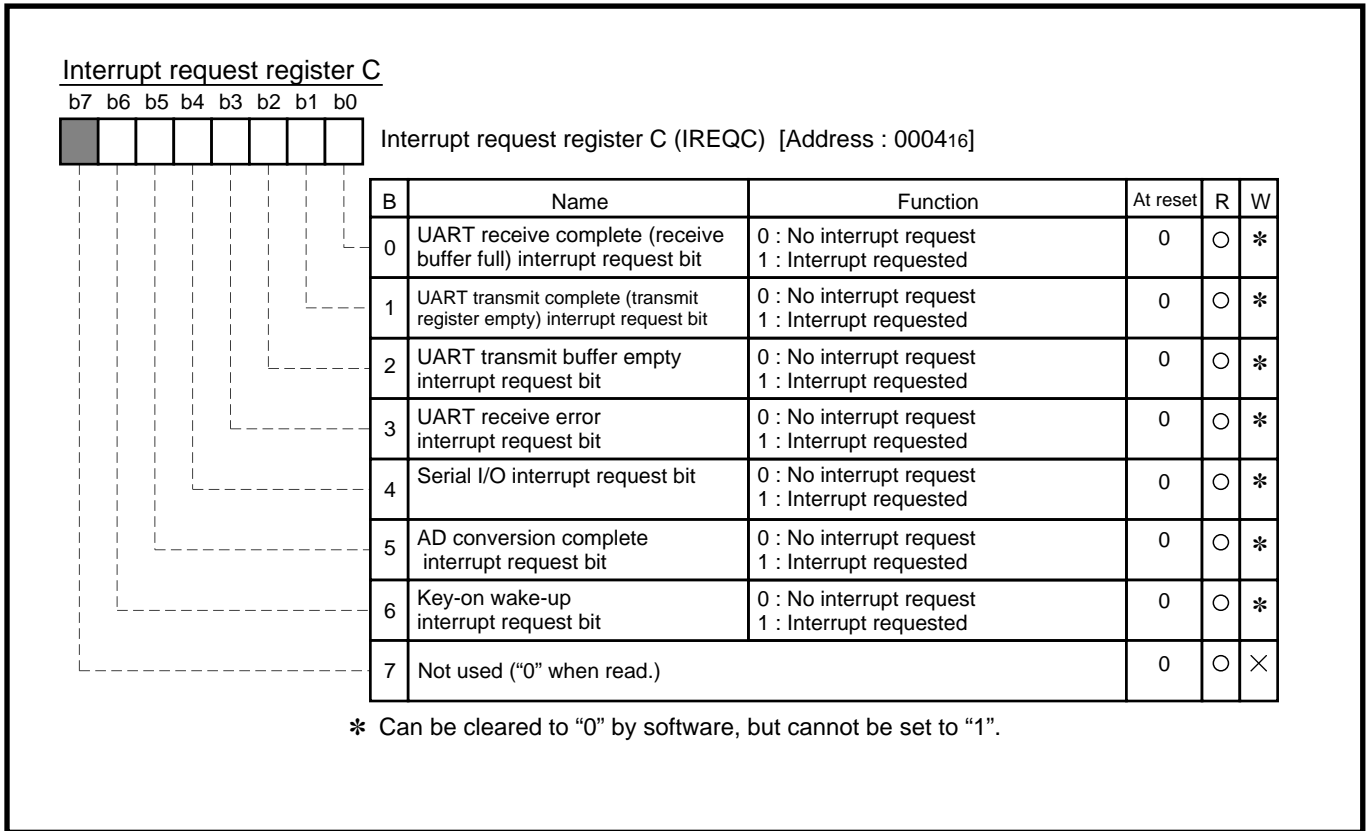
Interrupt request register C

b7 b6 b5 b4 b3 b2 b1 b0

Interrupt request register C (IREQC) [Address : $0004_{16}$]

| B | Name | Function | At reset | R | W |
|---|---|---|---|---|---|
| 0 | UART receive complete (receive buffer full) interrupt request bit | 0 : No interrupt request 1 : Interrupt requested | 0 | ○ | ✻ |
| 1 | UART transmit complete (transmit register empty) interrupt request bit | 0 : No interrupt request 1 : Interrupt requested | 0 | ○ | ✻ |
| 2 | UART transmit buffer empty interrupt request bit | 0 : No interrupt request 1 : Interrupt requested | 0 | ○ | ✻ |
| 3 | UART receive error interrupt request bit | 0 : No interrupt request 1 : Interrupt requested | 0 | ○ | ✻ |
| 4 | Serial I/O interrupt request bit | 0 : No interrupt request 1 : Interrupt requested | 0 | ○ | ✻ |
| 5 | AD conversion complete interrupt request bit | 0 : No interrupt request 1 : Interrupt requested | 0 | ○ | ✻ |
| 6 | Key-on wake-up interrupt request bit | 0 : No interrupt request 1 : Interrupt requested | 0 | ○ | ✻ |
| 7 | Not used ("0" when read.) | | 0 | ○ | × |

✻ Can be cleared to "0" by software, but cannot be set to "1".